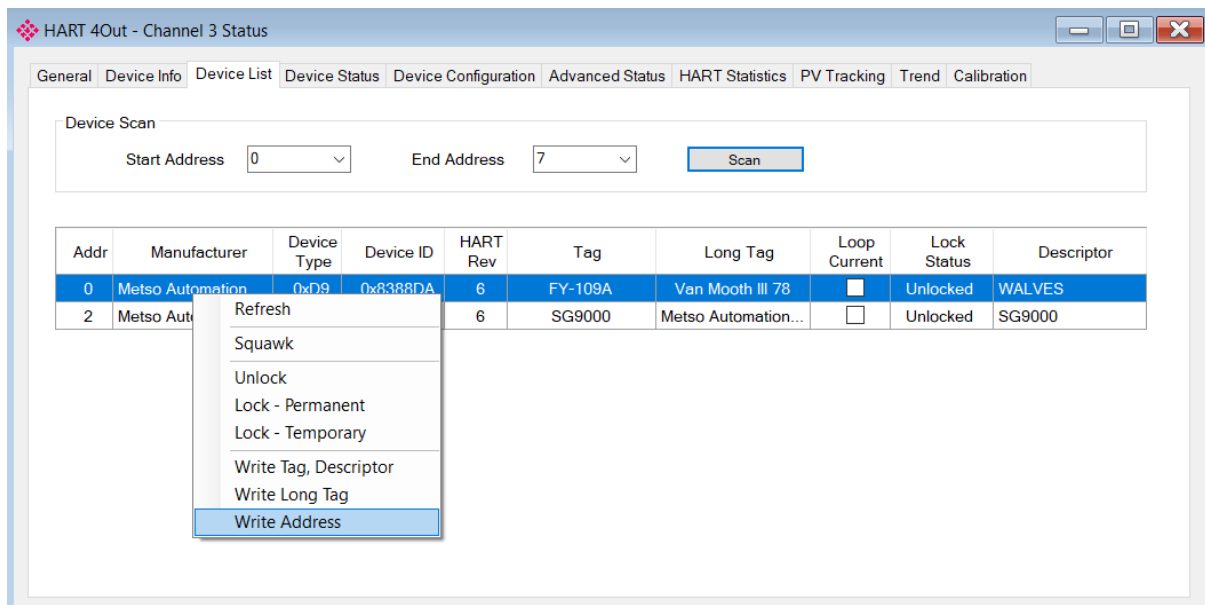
HART 4Out - Channel 3 Status

General | Device Info | Device List | Device Status | Device Configuration | Advanced Status | HART Statistics | PV Tracking | Trend | Calibration

Device Scan

Start Address 0

End Address 7

Scan

| Addr | Manufacturer | Device Type | Device ID | HART Rev | Tag | Long Tag | Loop Current | Lock Status | Descriptor |
|---|---|---|---|---|---|---|---|---|---|
| 0 | Metso Automation | 0xD9 | 0x8388DA | 6 | FY-109A | Van Mooth III 78 | | Unlocked | WALVES |
| 2 | Metso Auto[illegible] | | | 6 | SG9000 | Metso Automation... | | Unlocked | SG9000 |

Refresh
Squawk
Unlock
Lock - Permanent
Lock - Temporary
Write Tag, Descriptor
Write Long Tag
Write Address